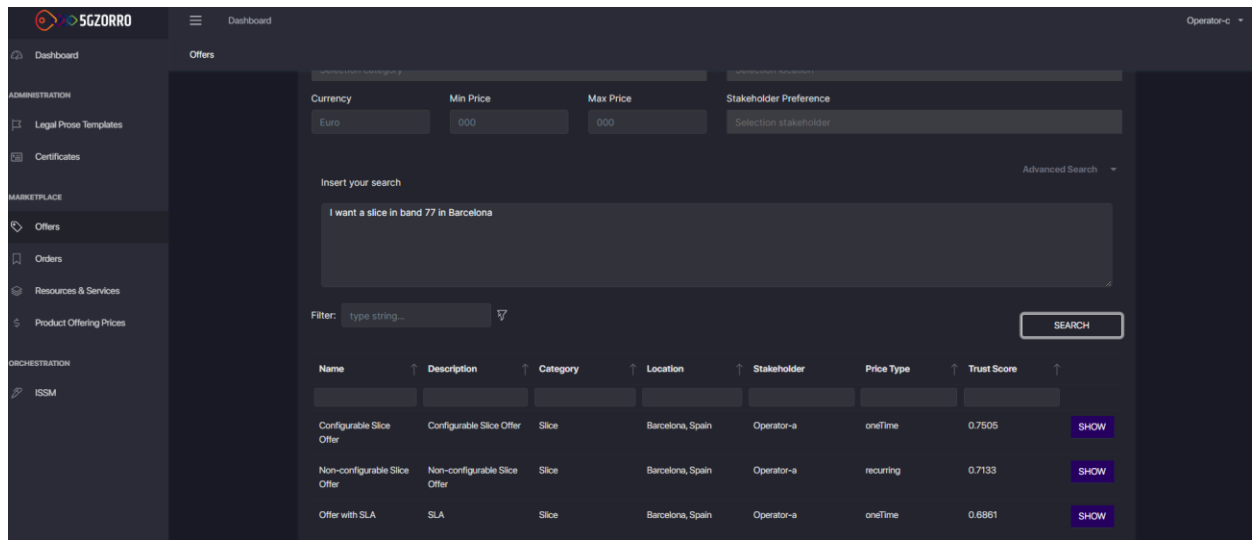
5GZORRO

Dashboard

Operator-c

Dashboard

Offers

ADMINISTRATION

Legal Prose Templates

Certificates

MARKETPLACE

Offers

Orders

Resources & Services

Product Offering Prices

ORCHESTRATION

ISSM

Selection category

Selection location

Currency

Euro

Min Price

000

Max Price

000

Stakeholder Preference

Selection stakeholder

Advanced Search

Insert your search

I want a slice in band 77 in Barcelona

Filter: type string...

SEARCH

| Name | Description | Category | Location | Stakeholder | Price Type | Trust Score | |
|---|---|---|---|---|---|---|---|
| Configurable Slice Offer | Configurable Slice Offer | Slice | Barcelona, Spain | Operator-a | oneTime | 0.7505 | SHOW |
| Non-configurable Slice Offer | Non-configurable Slice Offer | Slice | Barcelona, Spain | Operator-a | recurring | 0.7133 | SHOW |
| Offer with SLA | SLA | Slice | Barcelona, Spain | Operator-a | oneTime | 0.6861 | SHOW |